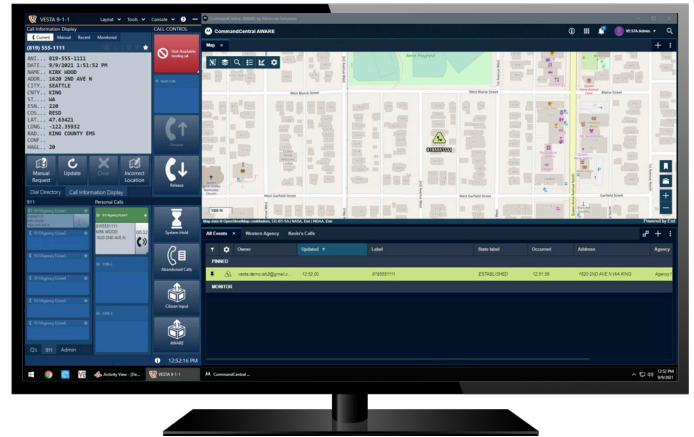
VESTA 9-1-1 Layout Tools Console

Call Information Display

Current Manual Recent Monitored

CALL CONTROL

(819) 555-1111

ANI... 819-555-1111
DATE.. 9/9/2021 1:51:52 PM
NAME.. KIRK WOOD
ADDR.. 1620 2ND AVE N
CITY.. SEATTLE
CNTY.. KING
ST.... WA
ESN... 220
COS... RESD
LAT... 47.63421
LONG.. -122.35932
RAD... KING COUNTY EMS
CONF..
MAGL.. 20

Not Available

Manual Request

Update

Clear

Incorrect Location

Dial Directory

Call Information Display

911

Personal Calls

911 Agency (Line)

System Hold

Abandoned Calls

Citizen Input

AWARE

Release

911 Admin

12:52:16 PM

CommandCentral AWARE

VESTA Admin

Map

West Blaine Street

West Garfield Street

Garfield Street

Map data © OpenStreetMap contributors

All Events

Western Agency

Kevin's Calls

| | | Owner | Updated | Label | State label | Occurred | Address | Agency |
|---|---|---|---|---|---|---|---|---|
| PINNED | | | | | | | | |
| | | vesta.demo.lab2@mail.c... | 12:52:00 | 8195551111 | ESTABLISHED | 12:51:59 | 1620 2ND AVE N WA KING | Agency1 |
| MONITOR | | | | | | | | |

Activity View - (De...

VESTA 9-1-1

CommandCentral ...

12:52 PM
9/9/2021